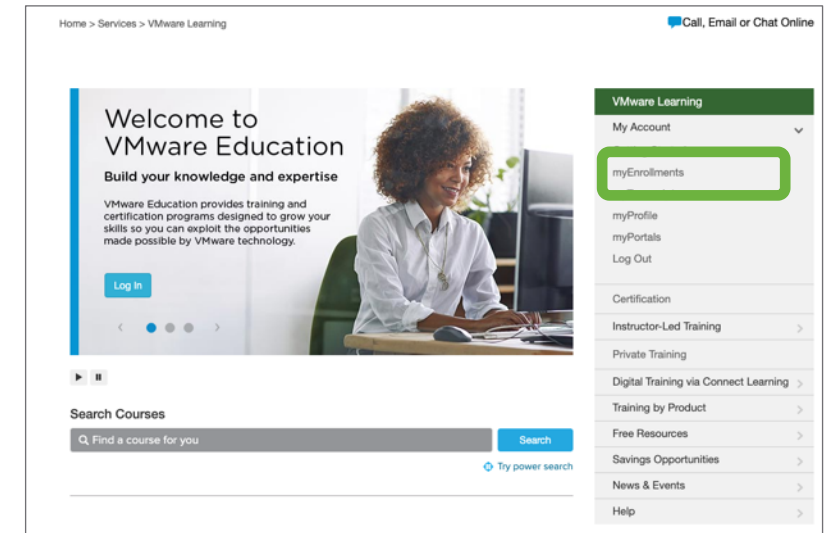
Home > Services > VMware Learning

Call, Email or Chat Online

Welcome to VMware Education

Build your knowledge and expertise

VMware Education provides training and certification programs designed to grow your skills so you can exploit the opportunities made possible by VMware technology.

Log In

Search Courses

Find a course for you

Search

Try power search

VMware Learning

My Account

myEnrollments

myProfile

myPortals

Log Out

Certification

Instructor-Led Training

Private Training

Digital Training via Connect Learning

Training by Product

Free Resources

Savings Opportunities

News & Events

Help